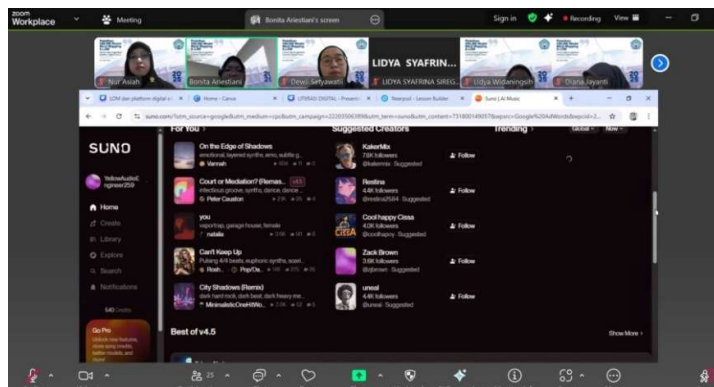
zoom Workplace
Meeting
Bonita Ariestiani's screen
Sign in
Recording
View

Nur Asiah
Bonita Ariestiani
Dewi Setyawati
LIDYA SYAFRIN...
LIDYA SYAFRINA SIREG...
Lidya Widaningsih
Diana Jayanti

LCM dan platform digital
Home - Canva
LITERASI DIGITAL - Present
Nearpod - Lesson Builder
Suno | AI Music

suno.com/?utm_source=google&utm_medium=cpc&utm_campaign=

SUNO
YellowAudioEngineer259
Home
Create
Library
Explore
Search
Notifications
540 Credits
Go Pro

For You
On the Edge of Shadows
emotional, layered synths, emo, subtle g...
Vannah
Court or Mediation? (Remas... v4.5
infectious groove, synths, dance, dance...
Peter Causton
you
vaporwave, garage house, female
natalia
Can't Keep Up
Pulsing 4/4 beats, euphoric synths, soari...
Rosh... Pop/Da...
City Shadows (Remix)
dark hard rock, dark beat, dark heavy me...
MinimalisticOneHitWo...

Suggested Creators
KakerMix
78K followers
@kakermix · Suggested
Follow
Restina
4.4K followers
@restina2584 · Suggested
Follow
Cool happy Cissa
4.0K followers
@coolhappy · Suggested
Follow
Zack Brown
3.6K followers
@zbrown · Suggested
Follow
uneal
4.4K followers
@uneal · Suggested
Follow

Trending
Global
Now

Best of v4.5
Show More